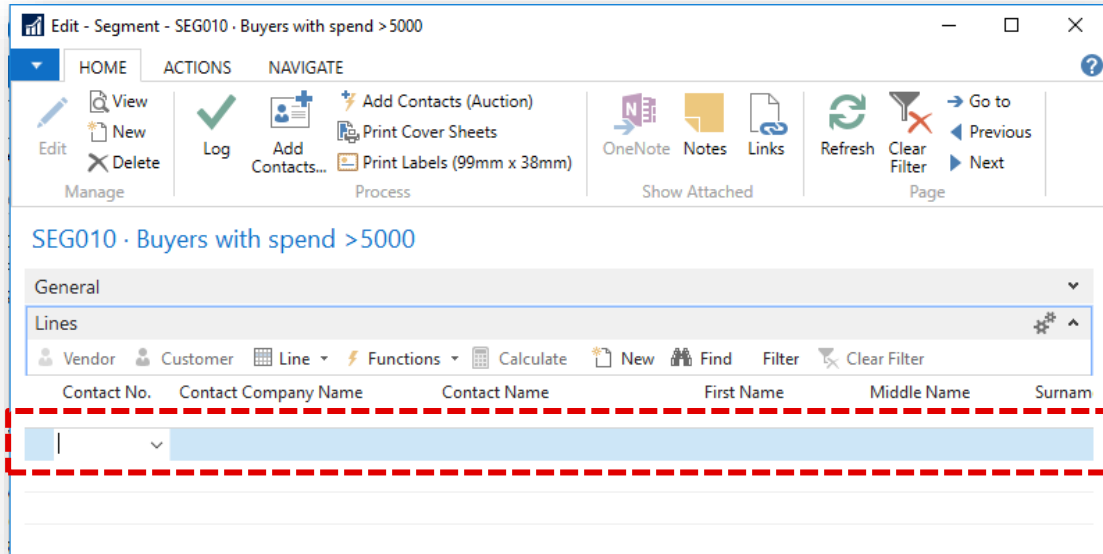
Edit - Segment - SEG010 · Buyers with spend >5000

HOME ACTIONS NAVIGATE

Edit
View
New
Delete
Manage

Log
Add Contacts...
Add Contacts (Auction)
Print Cover Sheets
Print Labels (99mm x 38mm)
Process

OneNote
Notes
Links
Show Attached

Refresh
Clear Filter
Go to
Previous
Next
Page

SEG010 · Buyers with spend >5000

General

Lines

Vendor Customer Line Functions Calculate New Find Filter Clear Filter

| Contact No. | Contact Company Name | Contact Name | First Name | Middle Name | Surnam |
|---|---|---|---|---|---|
| | | | | | |